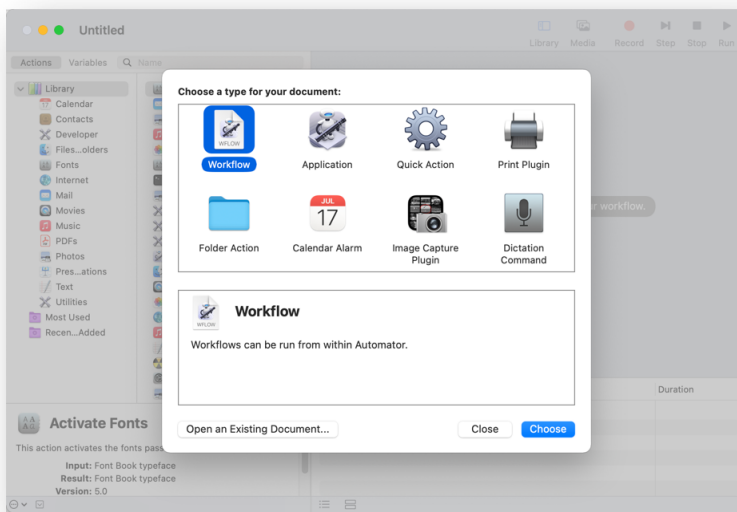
Untitled

Library Media Record Step Stop Run

Actions Variables Name

Library
Calendar
Contacts
Developer
Files...olders
Fonts
Internet
Mail
Movies
Music
PDFs
Photos
Pres...ations
Text
Utilities
Most Used
Recen...Added

Choose a type for your document:

WFLOW
Workflow
Application
Quick Action
Print Plugin
Folder Action
JUL
17
Calendar Alarm
Image Capture Plugin
Dictation Command

WFLOW
Workflow
Workflows can be run from within Automator.

Open an Existing Document...
Close
Choose

r workflow.

Duration

Activate Fonts
This action activates the fonts pass

Input: Font Book typeface
Result: Font Book typeface
Version: 5.0